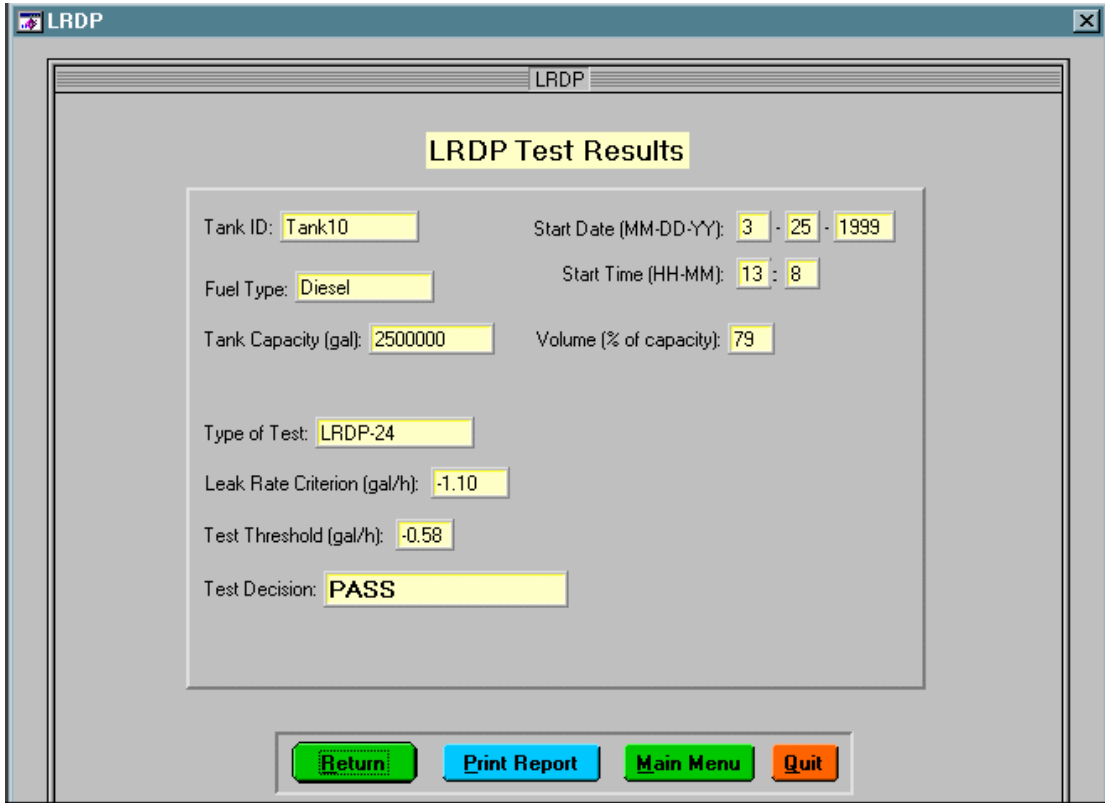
LRDP

LRDP

LRDP Test Results

Tank ID: Tank10

Start Date (MM-DD-YY): 3 - 25 - 1999

Start Time (HH-MM): 13 : 8

Fuel Type: Diesel

Tank Capacity (gal): 2500000

Volume (% of capacity): 79

Type of Test: LRDP-24

Leak Rate Criterion (gal/h): -1.10

Test Threshold (gal/h): -0.58

Test Decision: PASS

Return

Print Report

Main Menu

Quit